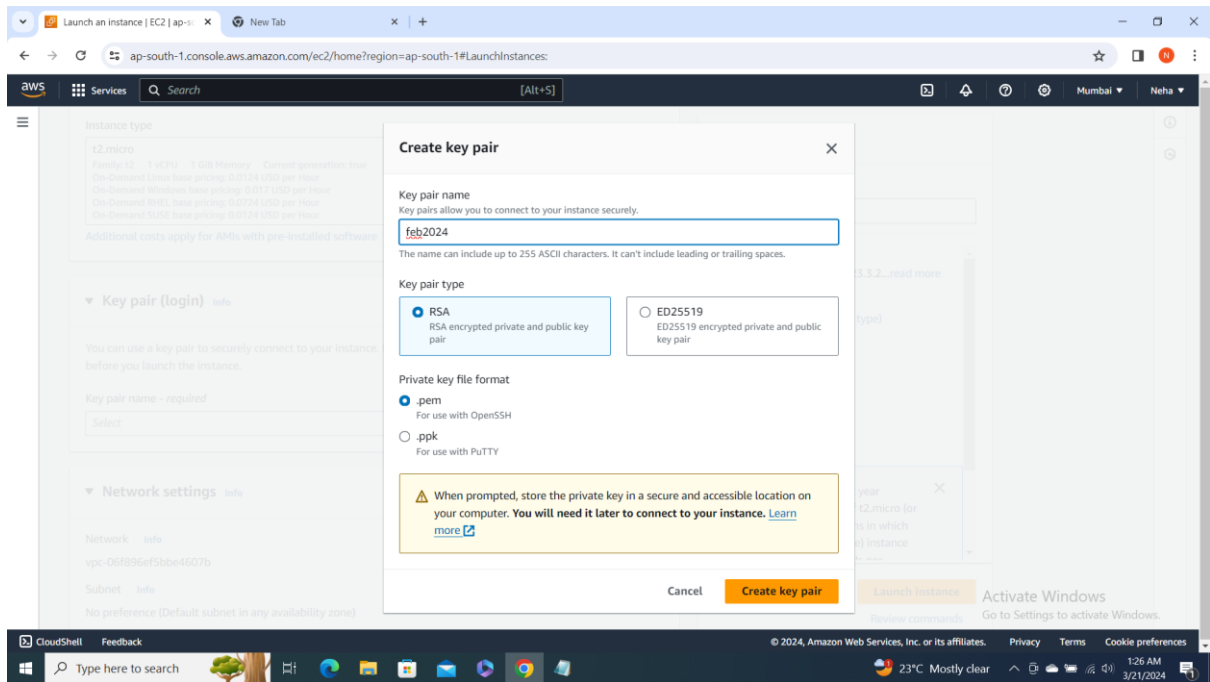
Launch an instance | EC2 | ap-s ×
New Tab ×
ap-south-1.console.aws.amazon.com/ec2/home?region=ap-south-1#LaunchInstances:

aws
Services
Search
[Alt+S]
Mumbai ▼
Neha ▼

Instance type
t2.micro
Family: t2 1 vCPU 1 GiB Memory Current generation: true
On-Demand Linux base pricing: 0.0124 USD per Hour
On-Demand Windows base pricing: 0.017 USD per Hour
On-Demand RHEL base pricing: 0.0724 USD per Hour
On-Demand SUSE base pricing: 0.0124 USD per Hour
Additional costs apply for AMIs with pre-installed software

▼ Key pair (login) Info
You can use a key pair to securely connect to your instance. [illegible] before you launch the instance.
Key pair name - required
Select

▼ Network settings Info
Network Info
vpc-06f896ef5bbe4607b
Subnet Info
No preference (Default subnet in any availability zone)

Create key pair

Key pair name
Key pairs allow you to connect to your instance securely.
feb2024
The name can include up to 255 ASCII characters. It can't include leading or trailing spaces.

Key pair type
RSA
RSA encrypted private and public key pair
ED25519
ED25519 encrypted private and public key pair

Private key file format
.pem
For use with OpenSSH
.ppk
For use with PuTTY

When prompted, store the private key in a secure and accessible location on your computer. **You will need it later to connect to your instance.** Learn more

Cancel
Create key pair

3.3.2...read more
type)
year
t2.micro (or
s in which
) instance
Launch instance
Review commands

Activate Windows
Go to Settings to activate Windows.

CloudShell Feedback
© 2024, Amazon Web Services, Inc. or its affiliates. Privacy Terms Cookie preferences

Type here to search
23°C Mostly clear
1:26 AM
3/21/2024